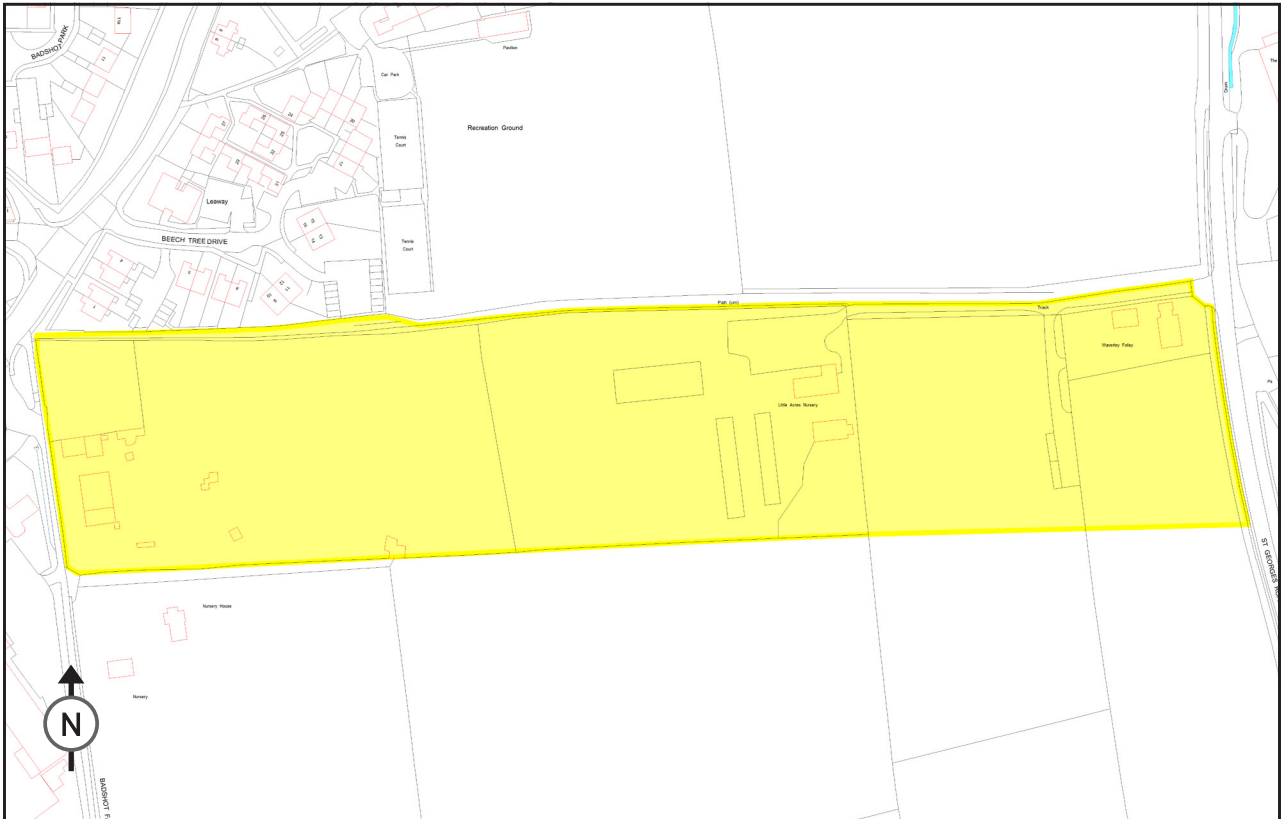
BADSHOT PARK
Pavilion
Car Park
Recreation Ground
Tennis Court
Leaway
BEECH TREE DRIVE
Tennis Court
Path (um)
Track
Waverley Folley
Little Acres Nursery
Nursery House
Nursery
N
BADSHOT F
ST GEORGES RO
Drain
The
Pa